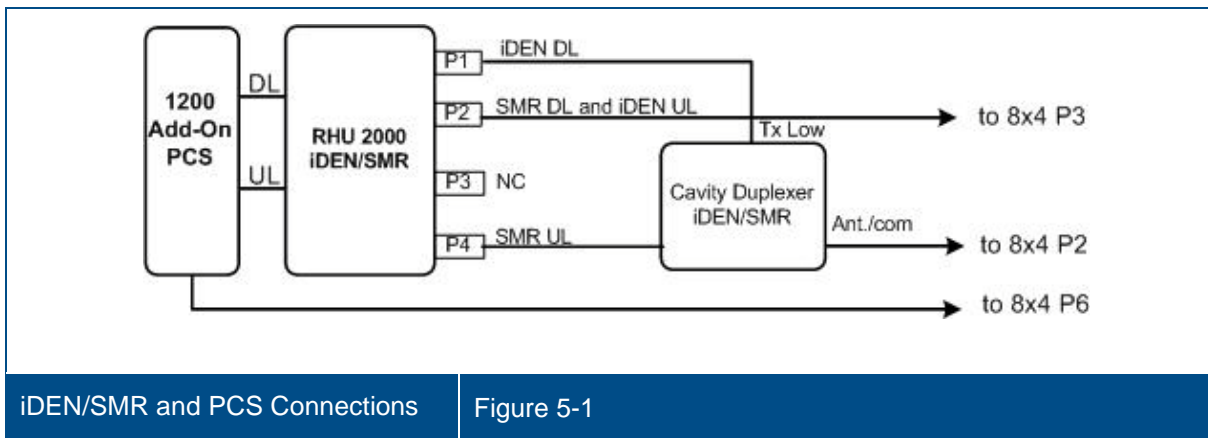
1200 Add-On PCS

DL

UL

RHU 2000 iDEN/SMR

P1 iDEN DL

P2 SMR DL and iDEN UL

P3 NC

P4 SMR UL

Tx Low

Cavity Duplexer iDEN/SMR

Ant./com

to 8x4 P3

to 8x4 P2

to 8x4 P6

iDEN/SMR and PCS Connections

Figure 5-1